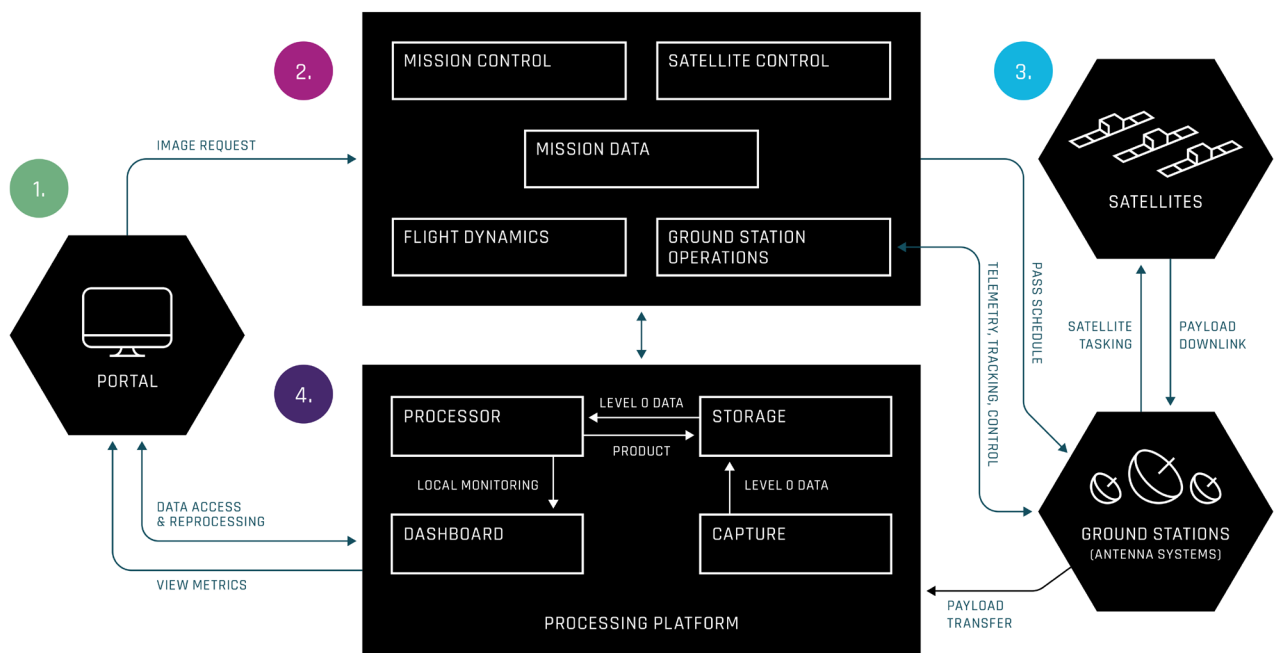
1.

PORTAL

IMAGE REQUEST

2.

MISSION CONTROL

SATELLITE CONTROL

MISSION DATA

FLIGHT DYNAMICS

GROUND STATION OPERATIONS

3.

SATELLITES

PASS SCHEDULE

TELEMETRY, TRACKING, CONTROL

SATELLITE TASKING

PAYLOAD DOWNLINK

4.

PROCESSOR

LEVEL 0 DATA

STORAGE

PRODUCT

LOCAL MONITORING

LEVEL 0 DATA

DASHBOARD

CAPTURE

PROCESSING PLATFORM

DATA ACCESS & REPROCESSING

VIEW METRICS

GROUND STATIONS (ANTENNA SYSTEMS)

PAYLOAD TRANSFER